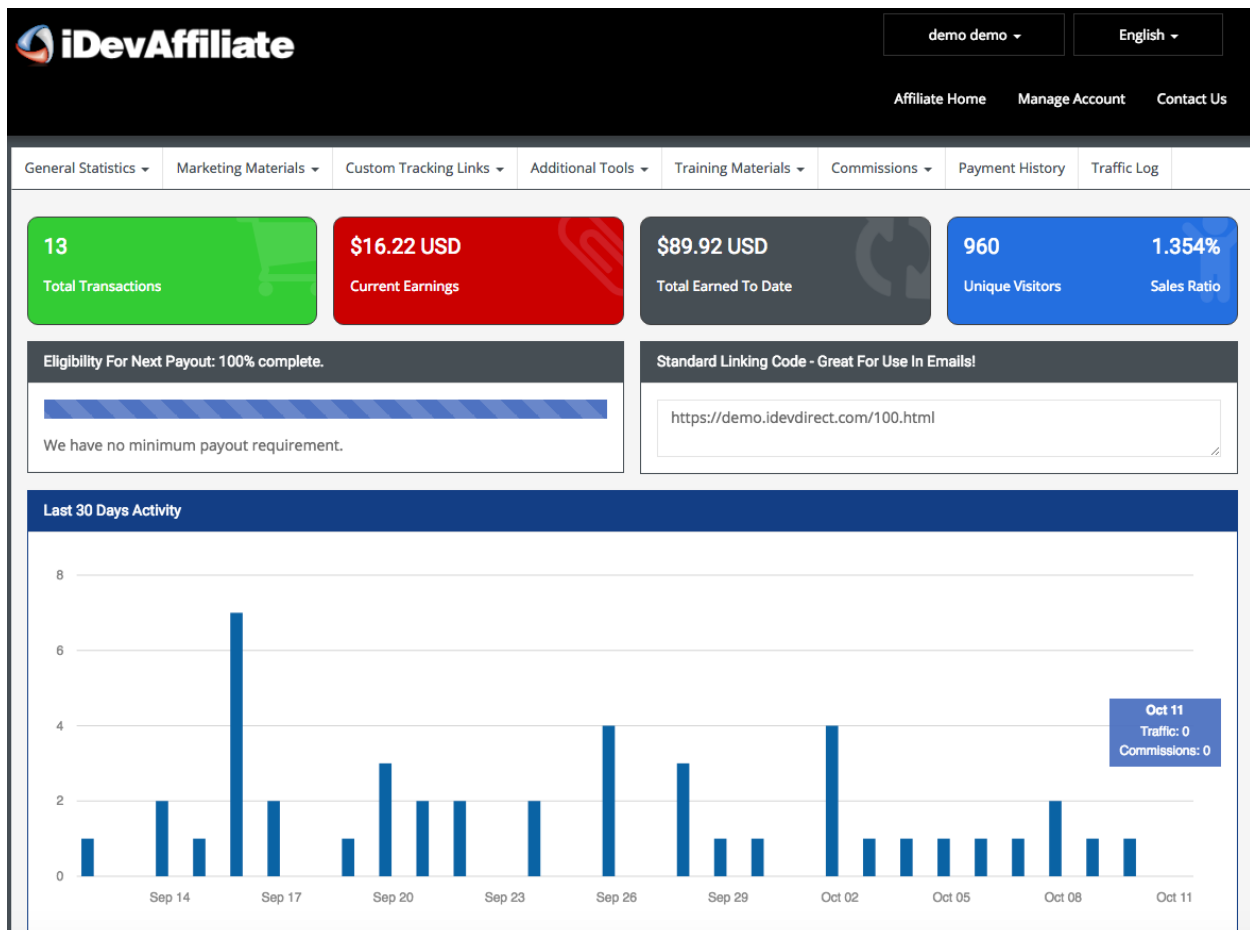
iDevAffiliate

demo demo

English

Affiliate Home Manage Account Contact Us

General Statistics Marketing Materials Custom Tracking Links Additional Tools Training Materials Commissions Payment History Traffic Log

13
Total Transactions

$16.22 USD
Current Earnings

$89.92 USD
Total Earned To Date

960
Unique Visitors

1.354%
Sales Ratio

Eligibility For Next Payout: 100% complete.

We have no minimum payout requirement.

Standard Linking Code - Great For Use In Emails!

https://demo.idevdirect.com/100.html

Last 30 Days Activity

8
6
4
2
0

Sep 14 Sep 17 Sep 20 Sep 23 Sep 26 Sep 29 Oct 02 Oct 05 Oct 08 Oct 11

Oct 11
Traffic: 0
Commissions: 0